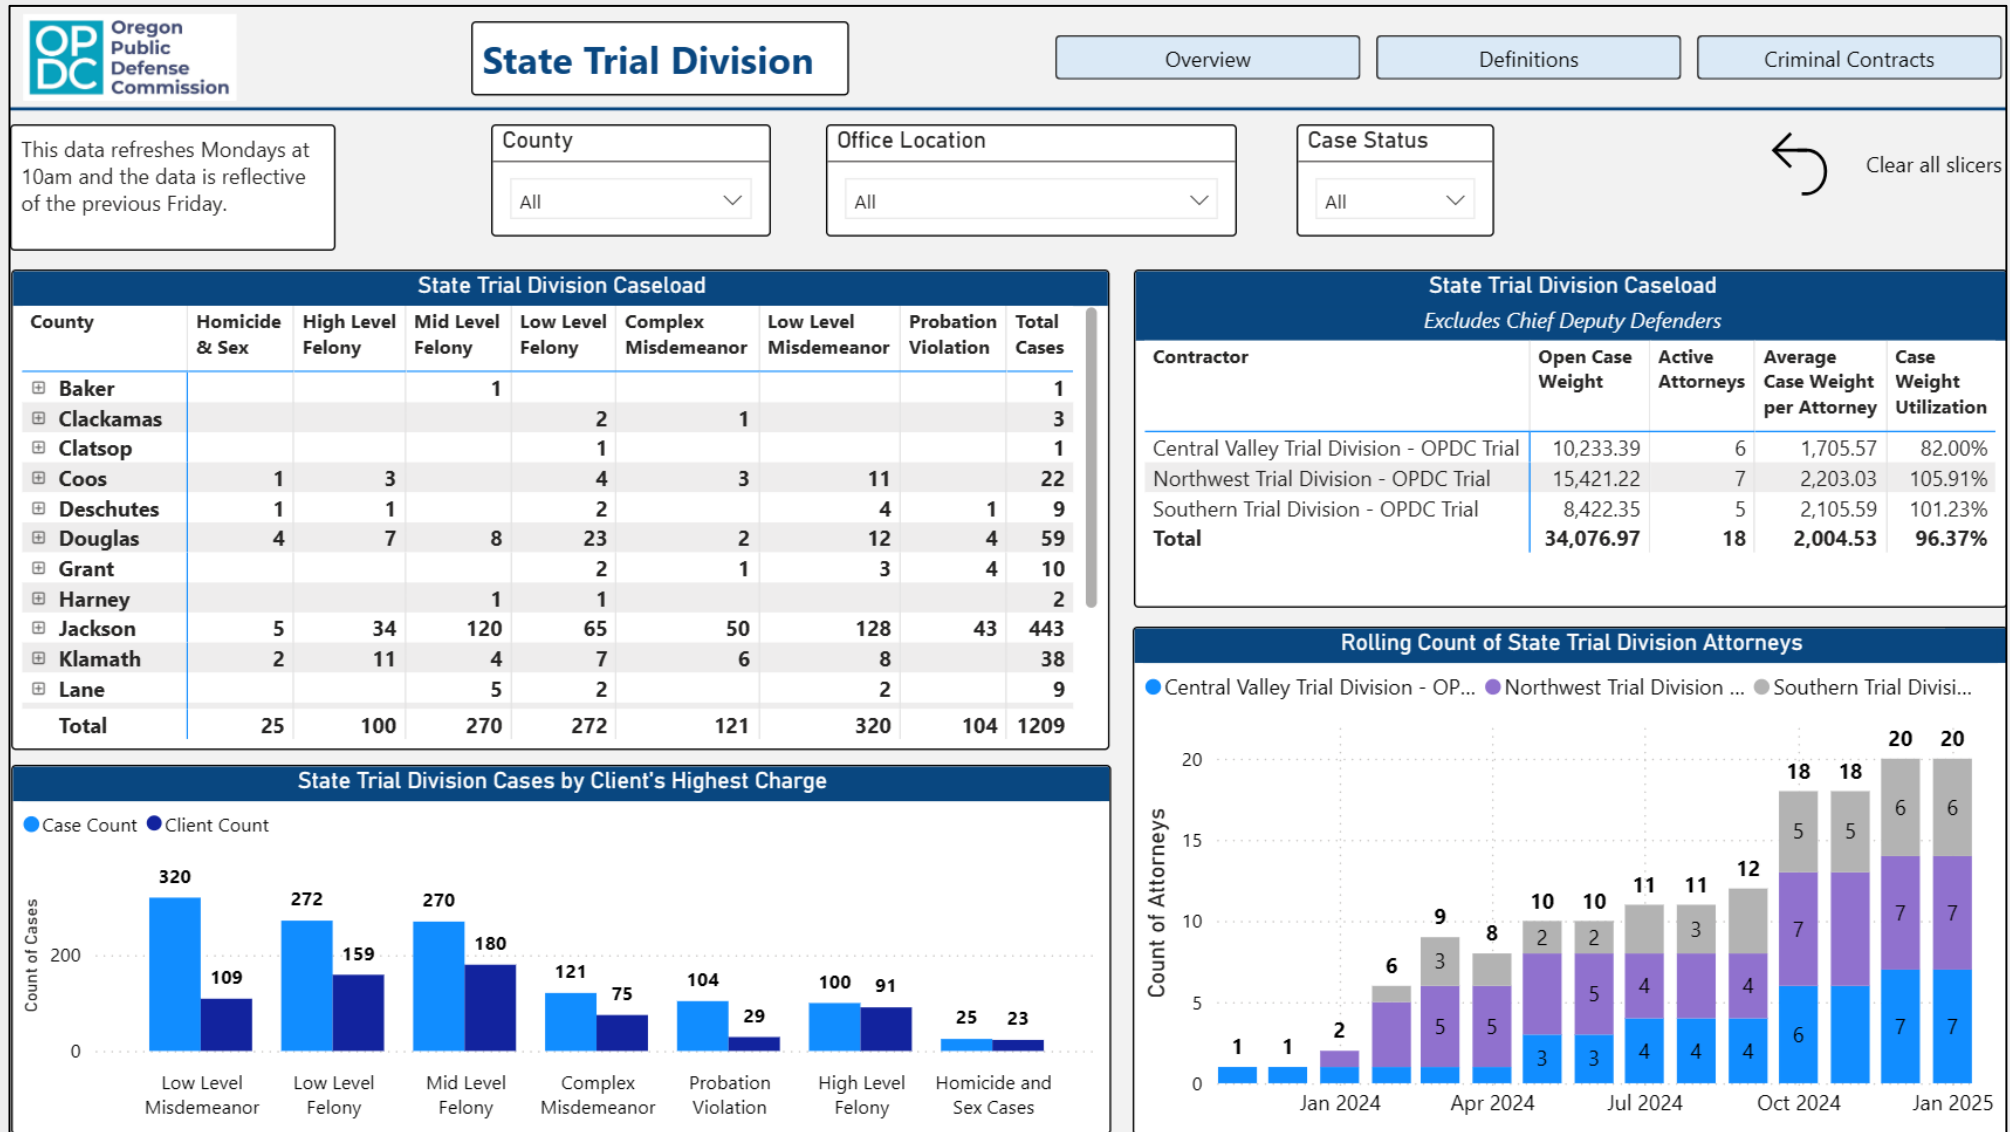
OP DC Oregon Public Defense Commission

State Trial Division

Overview | Definitions | Criminal Contracts

This data refreshes Mondays at 10am and the data is reflective of the previous Friday.

County
All

Office Location
All

Case Status
All

Clear all slicers

State Trial Division Caseload

| County | Homicide & Sex | High Level Felony | Mid Level Felony | Low Level Felony | Complex Misdemeanor | Low Level Misdemeanor | Probation Violation | Total Cases |
|---|---|---|---|---|---|---|---|---|
| ⊞ Baker | | | 1 | | | | | 1 |
| ⊞ Clackamas | | | | 2 | 1 | | | 3 |
| ⊞ Clatsop | | | | 1 | | | | 1 |
| ⊞ Coos | 1 | 3 | | 4 | 3 | 11 | | 22 |
| ⊞ Deschutes | 1 | 1 | | 2 | | 4 | 1 | 9 |
| ⊞ Douglas | 4 | 7 | 8 | 23 | 2 | 12 | 4 | 59 |
| ⊞ Grant | | | | 2 | 1 | 3 | 4 | 10 |
| ⊞ Harney | | | 1 | 1 | | | | 2 |
| ⊞ Jackson | 5 | 34 | 120 | 65 | 50 | 128 | 43 | 443 |
| ⊞ Klamath | 2 | 11 | 4 | 7 | 6 | 8 | | 38 |
| ⊞ Lane | | | 5 | 2 | | 2 | | 9 |
| Total | 25 | 100 | 270 | 272 | 121 | 320 | 104 | 1209 |

State Trial Division Caseload
Excludes Chief Deputy Defenders

| Contractor | Open Case Weight | Active Attorneys | Average Case Weight per Attorney | Case Weight Utilization |
|---|---|---|---|---|
| Central Valley Trial Division - OPDC Trial | 10,233.39 | 6 | 1,705.57 | 82.00% |
| Northwest Trial Division - OPDC Trial | 15,421.22 | 7 | 2,203.03 | 105.91% |
| Southern Trial Division - OPDC Trial | 8,422.35 | 5 | 2,105.59 | 101.23% |
| Total | 34,076.97 | 18 | 2,004.53 | 96.37% |

State Trial Division Cases by Client's Highest Charge

Case Count  Client Count

Count of Cases
0
200

320 109 Low Level Misdemeanor
272 159 Low Level Felony
270 180 Mid Level Felony
121 75 Complex Misdemeanor
104 29 Probation Violation
100 91 High Level Felony
25 23 Homicide and Sex Cases

Rolling Count of State Trial Division Attorneys

Central Valley Trial Division - OP...  Northwest Trial Division ...  Southern Trial Divisi...

Count of Attorneys
0 5 10 15 20

1 1 2 6 9 8 10 10 11 11 12 18 18 20 20
3 5 3 5 2 3 2 5 3 4 4 3 4 4 4 7 6 5 7 5 7 6 7 6 7 7

Jan 2024 Apr 2024 Jul 2024 Oct 2024 Jan 2025